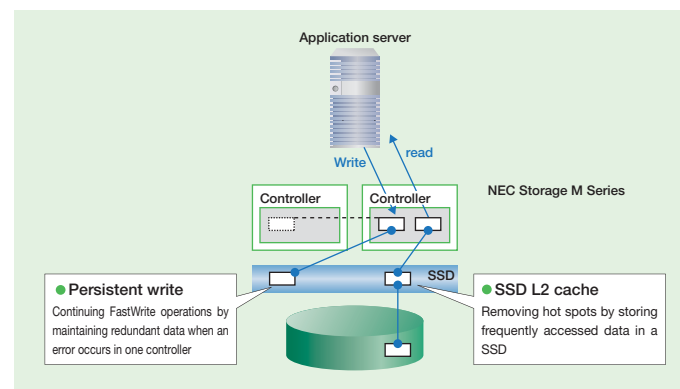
Application server

Write

read

NEC Storage M Series

Controller

Controller

SSD

●Persistent write

Continuing FastWrite operations by maintaining redundant data when an error occurs in one controller

●SSD L2 cache

Removing hot spots by storing frequently accessed data in a SSD